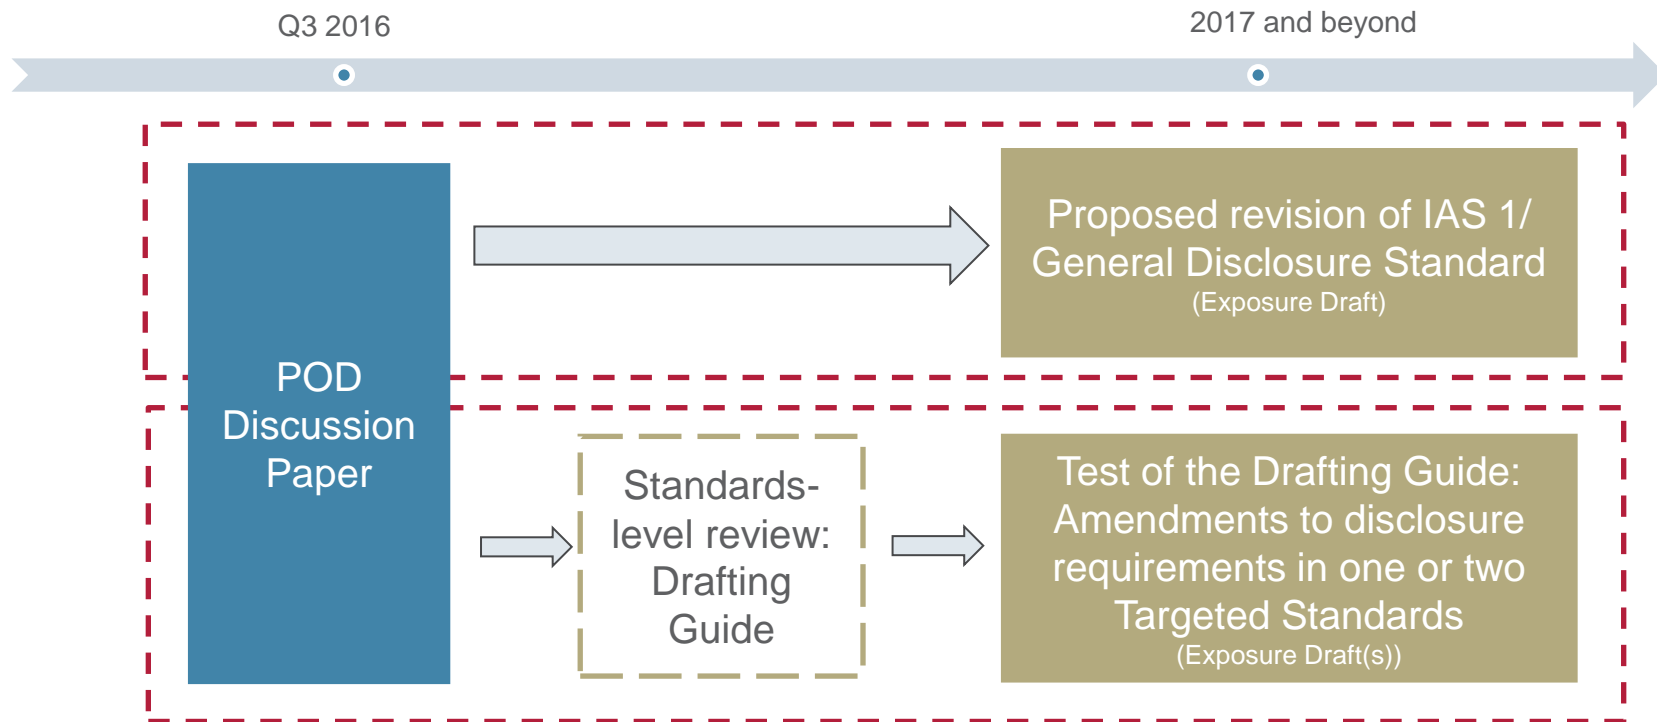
Q3 2016

2017 and beyond

POD Discussion Paper

Proposed revision of IAS 1/ General Disclosure Standard
(Exposure Draft)

Standards-level review: Drafting Guide

Test of the Drafting Guide: Amendments to disclosure requirements in one or two Targeted Standards
(Exposure Draft(s))